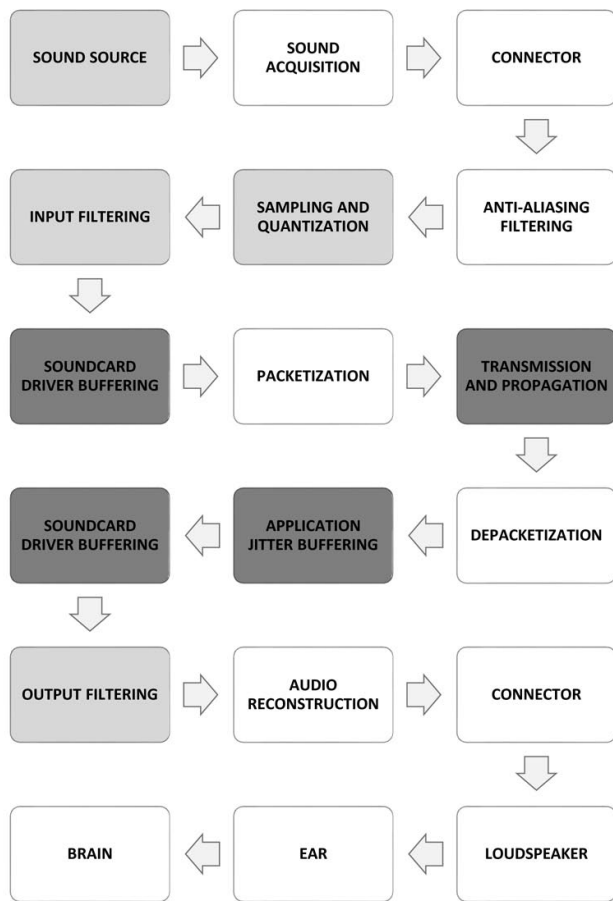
SOUND SOURCE

SOUND ACQUISITION

CONNECTOR

ANTI-ALIASING FILTERING

SAMPLING AND QUANTIZATION

INPUT FILTERING

SOUNDCARD DRIVER BUFFERING

PACKETIZATION

TRANSMISSION AND PROPAGATION

DEPACKETIZATION

APPLICATION JITTER BUFFERING

SOUNDCARD DRIVER BUFFERING

OUTPUT FILTERING

AUDIO RECONSTRUCTION

CONNECTOR

LOUDSPEAKER

EAR

BRAIN